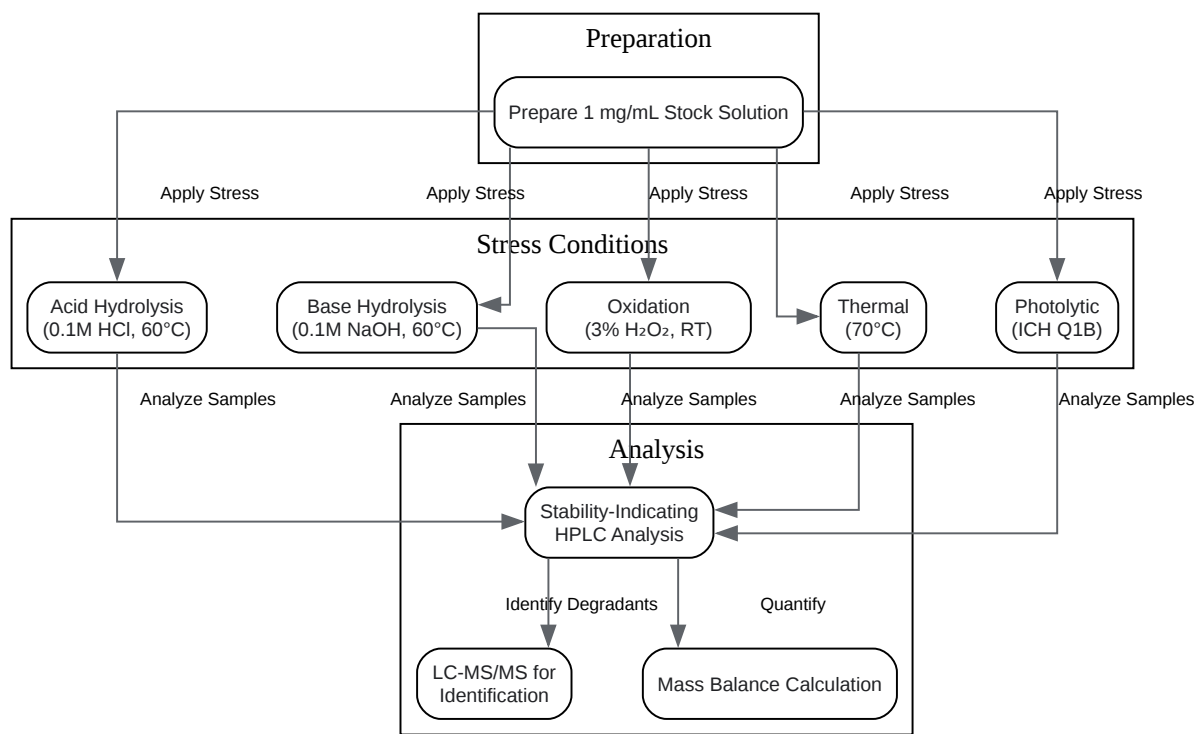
Preparation

Prepare 1 mg/mL Stock Solution

Apply Stress

Apply Stress

Apply Stress

Apply Stress

Apply Stress

Stress Conditions

Acid Hydrolysis (0.1M HCl, 60°C)

Base Hydrolysis (0.1M NaOH, 60°C)

Oxidation (3% $H_2O_2$, RT)

Thermal (70°C)

Photolytic (ICH Q1B)

Analyze Samples

Analyze Samples

Analyze Samples

Analyze Samples

Analyze Samples

Analysis

Stability-Indicating HPLC Analysis

Identify Degradants

Quantify

LC-MS/MS for Identification

Mass Balance Calculation